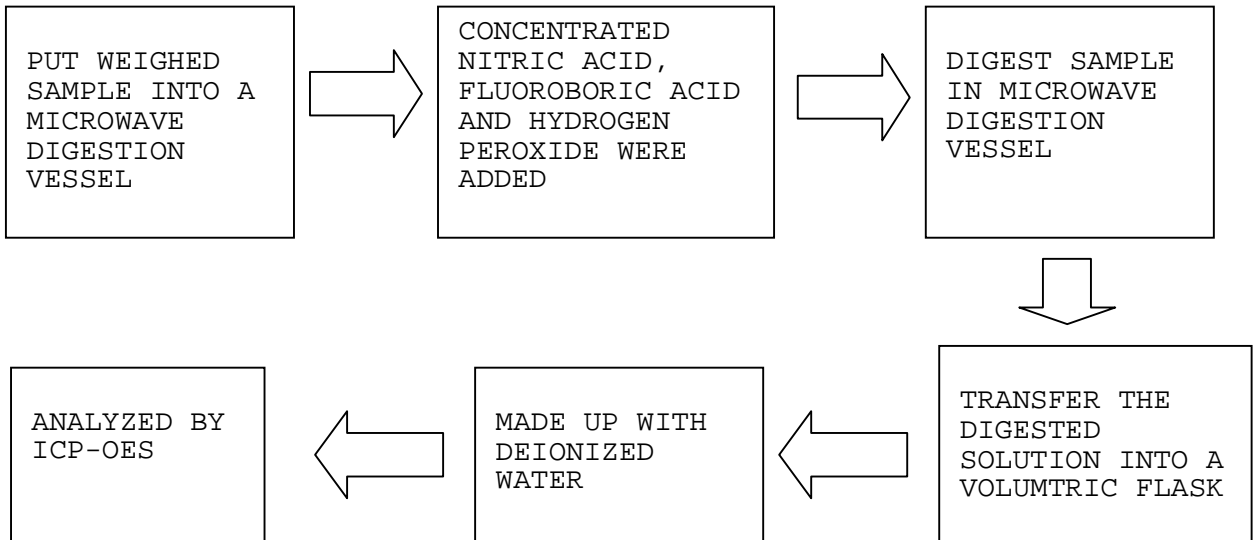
PUT WEIGHED SAMPLE INTO A MICROWAVE DIGESTION VESSEL

CONCENTRATED NITRIC ACID, FLUOROBORIC ACID AND HYDROGEN PEROXIDE WERE ADDED

DIGEST SAMPLE IN MICROWAVE DIGESTION VESSEL

TRANSFER THE DIGESTED SOLUTION INTO A VOLUMTRIC FLASK

MADE UP WITH DEIONIZED WATER

ANALYZED BY ICP-OES